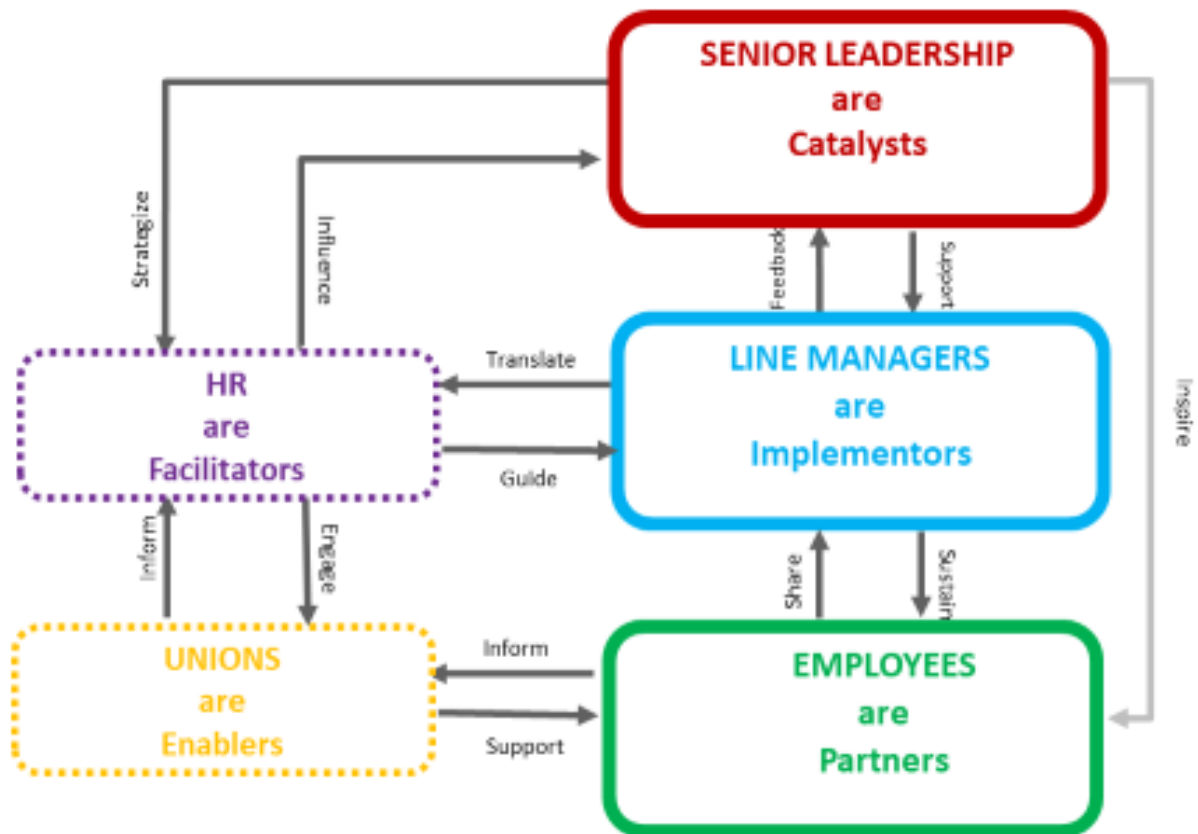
SENIOR LEADERSHIP
are
Catalysts

Strategize

Influence

Feedback

Support

Inspire

HR
are
Facilitators

Translate

LINE MANAGERS
are
Implementors

Guide

Inform

Engage

Share

Sustain

UNIONS
are
Enablers

Inform

Support

EMPLOYEES
are
Partners